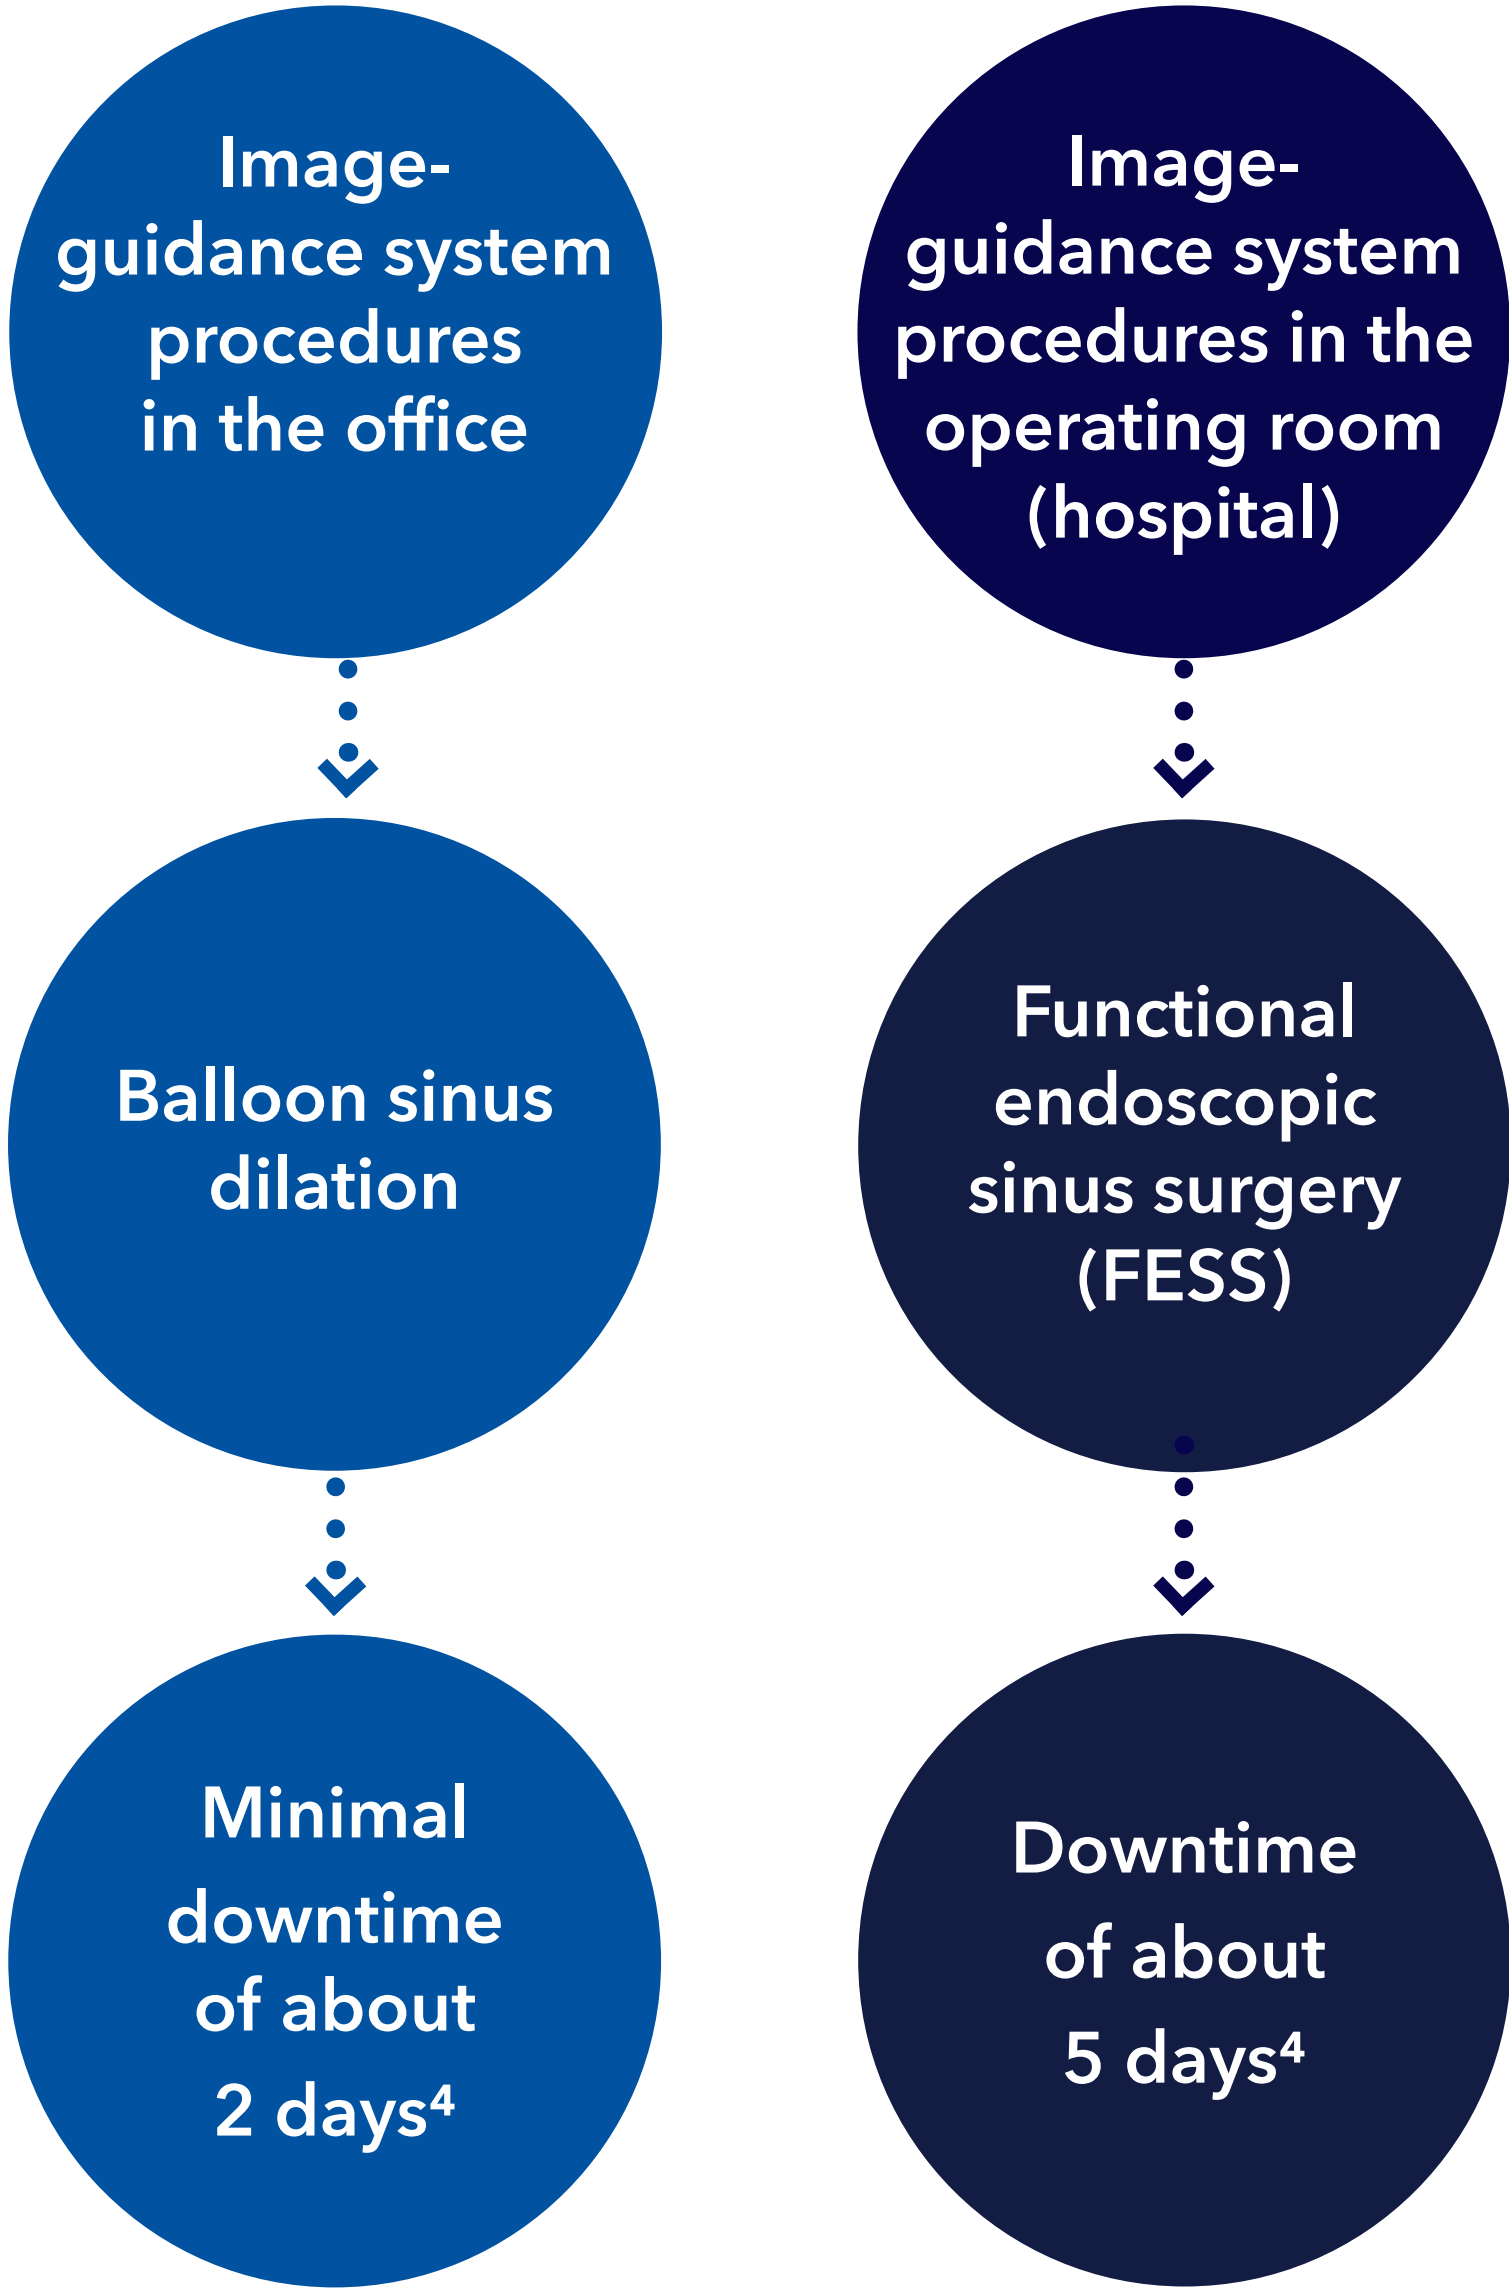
Image-guidance system procedures in the office

Balloon sinus dilation

Minimal downtime of about 2 days$^4$

Image-guidance system procedures in the operating room (hospital)

Functional endoscopic sinus surgery (FESS)

Downtime of about 5 days$^4$